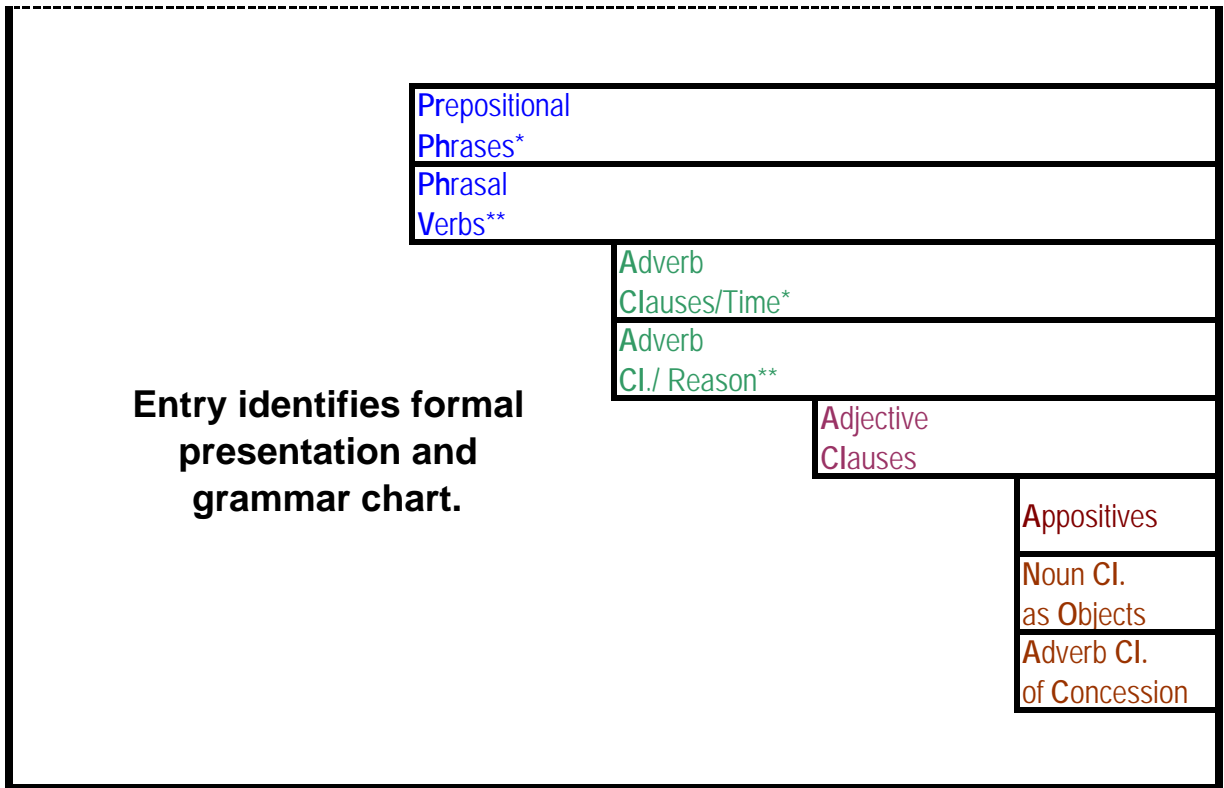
Prepositional Phrases*

Phrasal Verbs**

Adverb Clauses/Time*

Adverb Cl./ Reason**

Entry identifies formal presentation and grammar chart.

Adjective Clauses

Appositives

Noun Cl. as Objects

Adverb Cl. of Concession